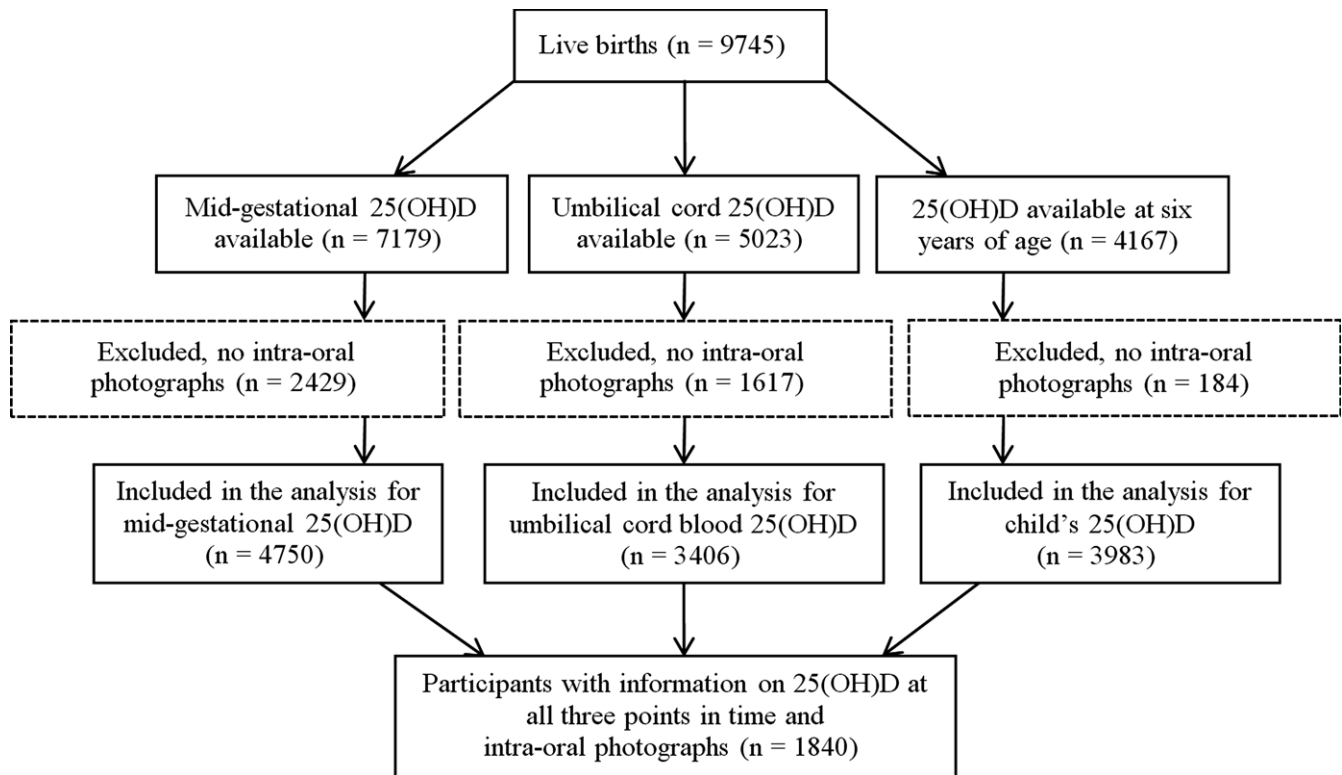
Live births (n = 9745)

Mid-gestational 25(OH)D available (n = 7179)

Umbilical cord 25(OH)D available (n = 5023)

25(OH)D available at six years of age (n = 4167)

Excluded, no intra-oral photographs (n = 2429)

Excluded, no intra-oral photographs (n = 1617)

Excluded, no intra-oral photographs (n = 184)

Included in the analysis for mid-gestational 25(OH)D (n = 4750)

Included in the analysis for umbilical cord blood 25(OH)D (n = 3406)

Included in the analysis for child's 25(OH)D (n = 3983)

Participants with information on 25(OH)D at all three points in time and intra-oral photographs (n = 1840)